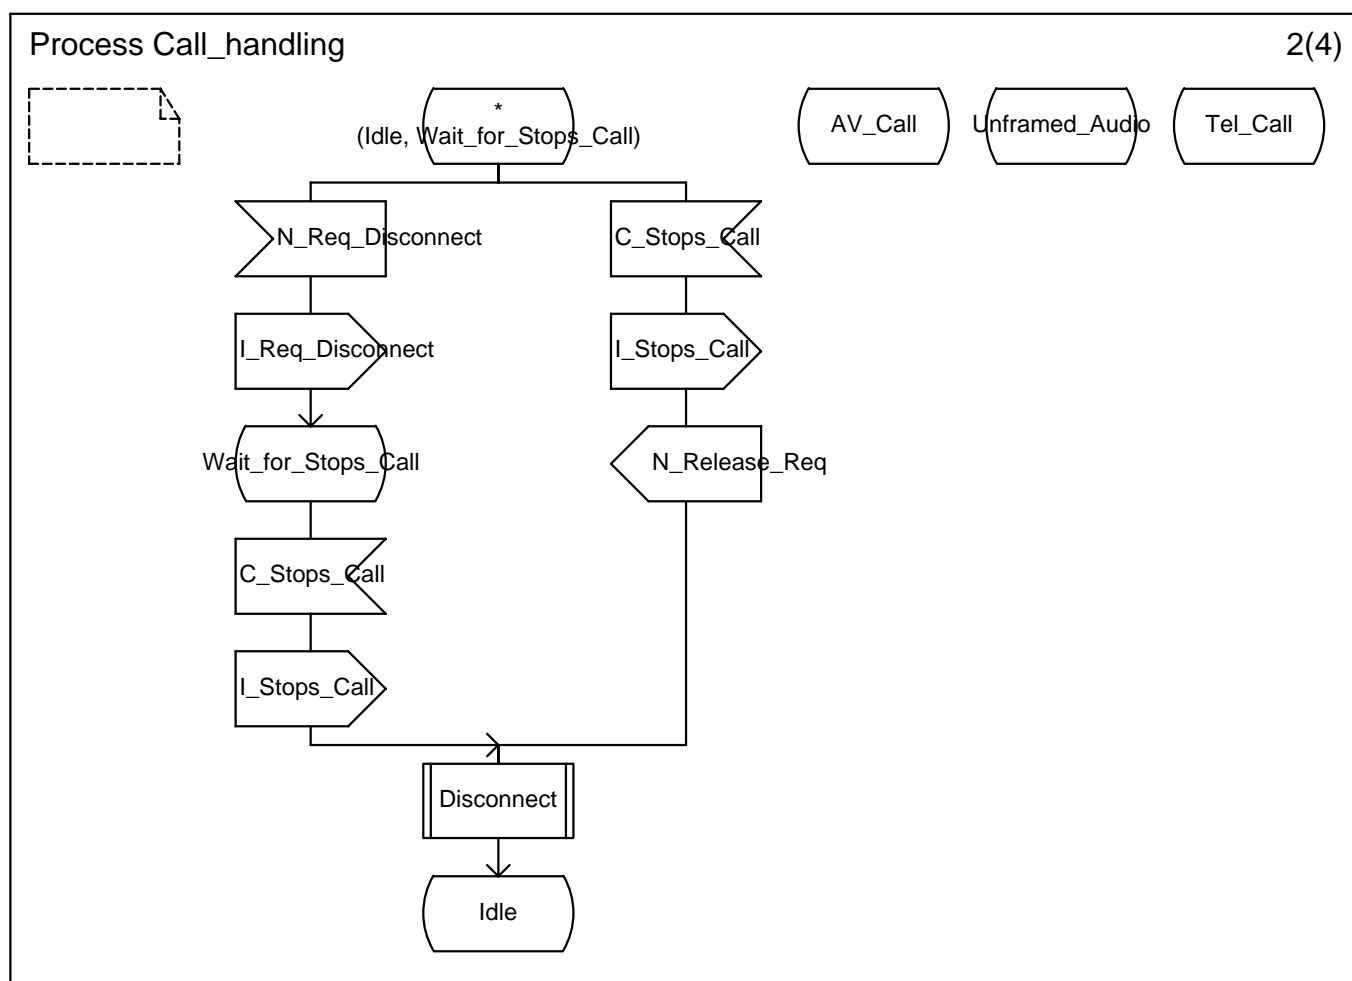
Process Call_handling

2(4)

*
(Idle, Wait_for_Stops_Call)

AV_Call

Unframed_Audio

Tel_Call

N_Req_Disconnect

I_Req_Disconnect

Wait_for_Stops_Call

C_Stops_Call

I_Stops_Call

C_Stops_Call

I_Stops_Call

N_Release_Req

Disconnect

Idle